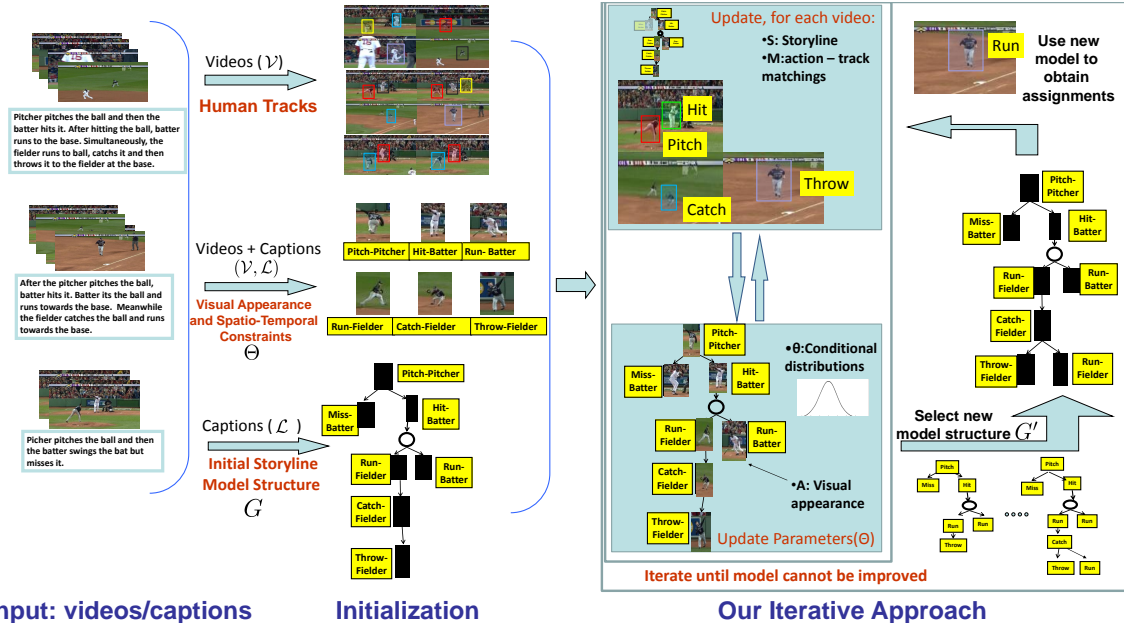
Pitcher pitches the ball and then the batter hits it. After hitting the ball, batter runs to the base. Simultaneously, the fielder runs to ball, catch it and then throws it to the fielder at the base.

After the pitcher pitches the ball, batter hits it. Batter its the ball and runs towards the base. Meanwhile the fielder catches the ball and runs towards the base.

Picher pitches the ball and then the batter swings the bat but misses it.

Videos ( $\mathcal{V}$ )
Human Tracks

Videos + Captions
$(\mathcal{V}, \mathcal{L})$
Visual Appearance and Spatio-Temporal Constraints
$\Theta$

Pitch-Pitcher Hit-Batter Run- Batter
Run-Fielder Catch-Fielder Throw-Fielder

Captions ( $\mathcal{L}$ )
Initial Storyline Model Structure
$G$

Pitch-Pitcher
Miss-Batter
Hit-Batter
Run-Fielder
Run-Batter
Catch-Fielder
Throw-Fielder

Update, for each video:
•S: Storyline
•M:action – track matchings

Hit
Pitch
Throw
Catch

Pitch-Pitcher
Miss-Batter
Hit-Batter
•θ:Conditional distributions
Run-Fielder
Run-Batter
Catch-Fielder
•A: Visual appearance
Throw-Fielder
Update Parameters(Θ)

Run
Use new model to obtain assignments

Pitch-Pitcher
Miss-Batter
Hit-Batter
Run-Fielder
Run-Batter
Catch-Fielder
Throw-Fielder
Run-Fielder

Select new model structure $G'$

Pitch
Miss
Hit
Run
Run
Throw
oooo
Pitch
Miss
Hit
Run
Run
Catch
Throw
Run

Iterate until model cannot be improved

nput: videos/captions
Initialization
Our Iterative Approach